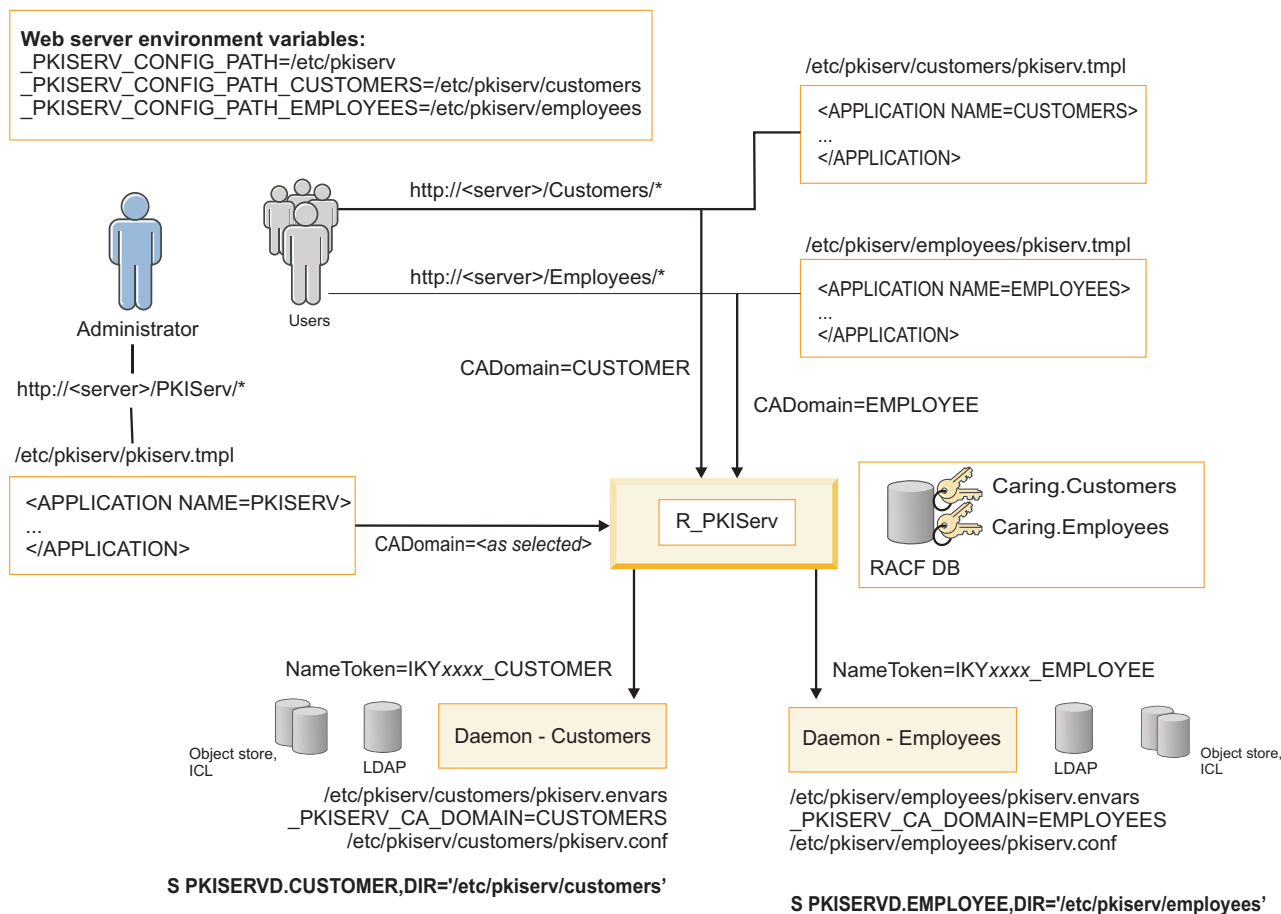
**Web server environment variables:**
_PKISERV_CONFIG_PATH=/etc/pkiserv
_PKISERV_CONFIG_PATH_CUSTOMERS=/etc/pkiserv/customers
_PKISERV_CONFIG_PATH_EMPLOYEES=/etc/pkiserv/employees

/etc/pkiserv/customers/pkiserv.tmpl

<APPLICATION NAME=CUSTOMERS>
...
</APPLICATION>

http://<server>/Customers/*

/etc/pkiserv/employees/pkiserv.tmpl

http://<server>/Employees/*

<APPLICATION NAME=EMPLOYEES>
...
</APPLICATION>

Administrator

Users

CADomain=CUSTOMER

CADomain=EMPLOYEE

http://<server>/PKIServ/*

/etc/pkiserv/pkiserv.tmpl

<APPLICATION NAME=PKISERV>
...
</APPLICATION>

CADomain=<*as selected*>

R_PKIServ

Caring.Customers

Caring.Employees

RACF DB

NameToken=IKY*xxxx*_CUSTOMER

NameToken=IKY*xxxx*_EMPLOYEE

Object store, ICL

LDAP

Daemon - Customers

Daemon - Employees

LDAP

Object store, ICL

/etc/pkiserv/customers/pkiserv.envars
_PKISERV_CA_DOMAIN=CUSTOMERS
/etc/pkiserv/customers/pkiserv.conf

/etc/pkiserv/employees/pkiserv.envars
_PKISERV_CA_DOMAIN=EMPLOYEES
/etc/pkiserv/employees/pkiserv.conf

**S PKISERVD.CUSTOMER,DIR='/etc/pkiserv/customers'**

**S PKISERVD.EMPLOYEE,DIR='/etc/pkiserv/employees'**